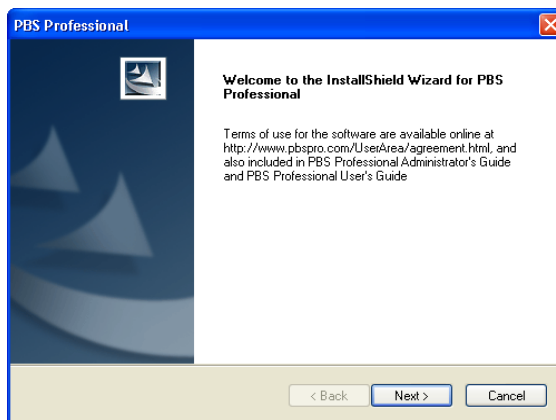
PBS Professional

Welcome to the InstallShield Wizard for PBS Professional

Terms of use for the software are available online at http://www.pbspro.com/UserArea/agreement.html, and also included in PBS Professional Administrator's Guide and PBS Professional User's Guide

< Back
Next >
Cancel